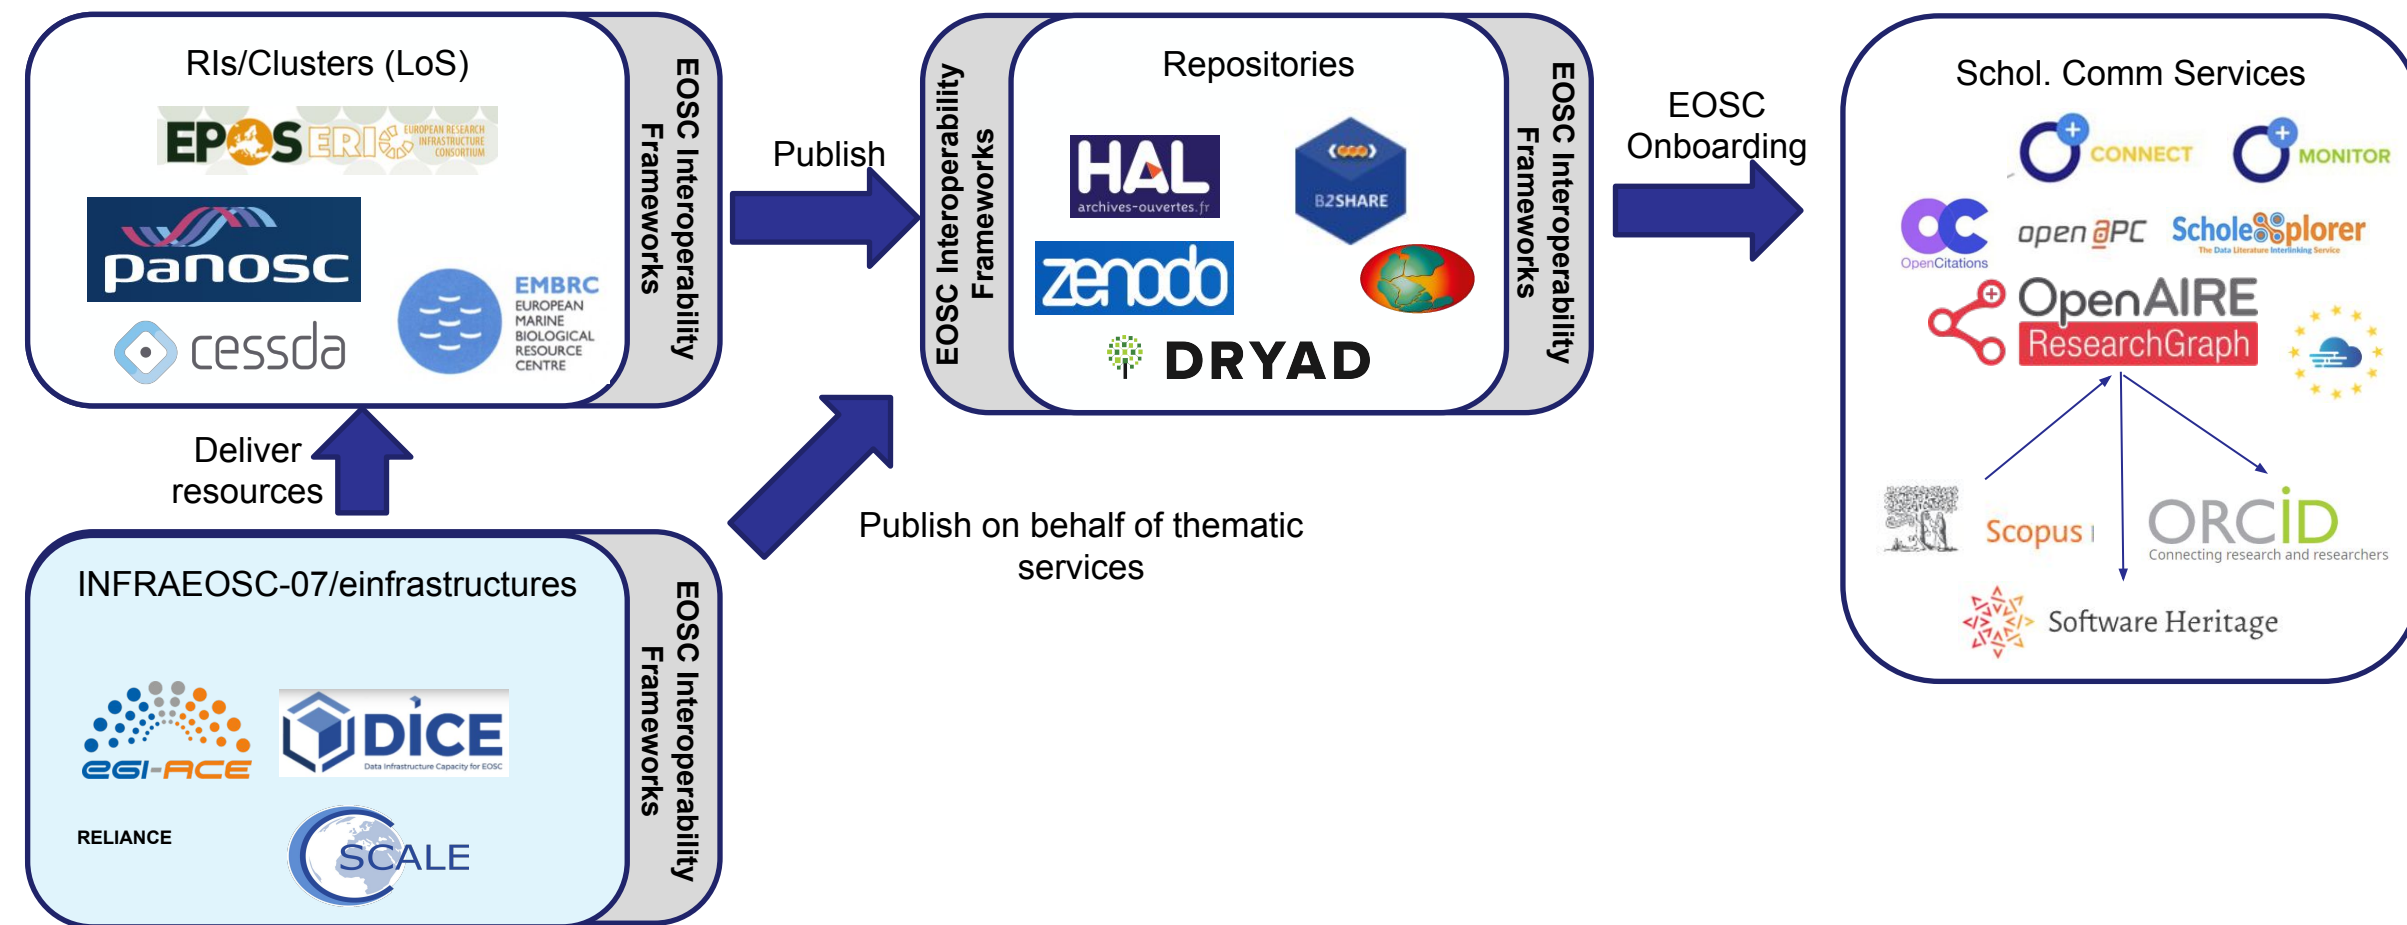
RIs/Clusters (LoS)

EPOS ERIC EUROPEAN RESEARCH INFRASTRUCTURE CONSORTIUM

panosc

EMBRC EUROPEAN MARINE BIOLOGICAL RESOURCE CENTRE

cessda

EOSC Interoperability Frameworks

Publish

Deliver resources

INFRAEOSC-07/einfrastructures

egi-ACE

DICE Data Infrastructure Capacity for EOSC

RELIANCE

SCALE

EOSC Interoperability Frameworks

Publish on behalf of thematic services

EOSC Interoperability Frameworks

Repositories

HAL archives-ouvertes.fr

B2SHARE

zenodo

DRYAD

EOSC Interoperability Frameworks

EOSC Onboarding

Schol. Comm Services

CONNECT

MONITOR

OpenCitations

open APC

ScholeXplorer The Data Literature Interlinking Service

OpenAIRE ResearchGraph

Scopus

ORCID Connecting research and researchers

Software Heritage